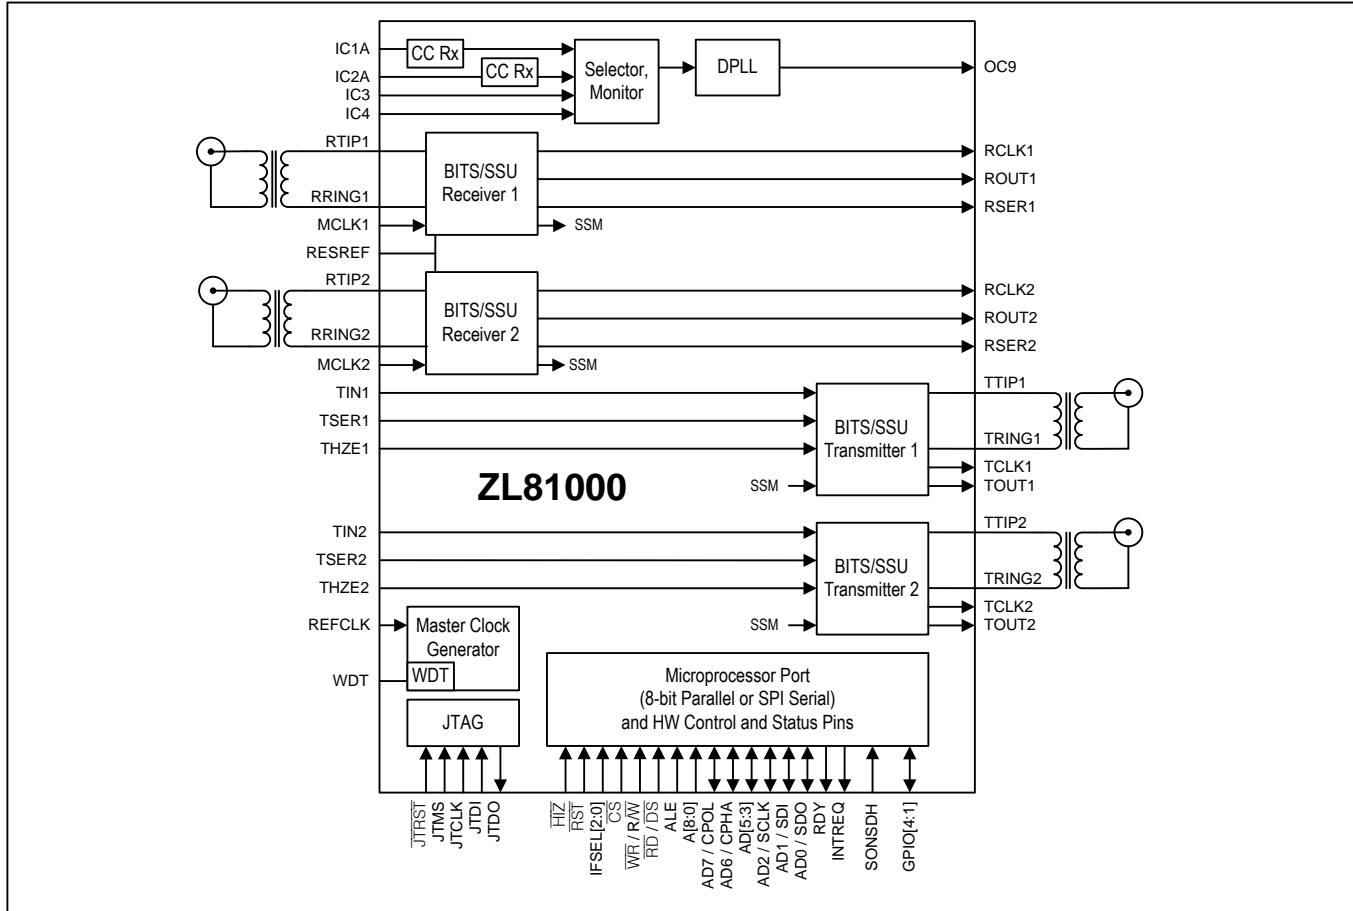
IC1A
CC Rx
IC2A
CC Rx
IC3
IC4
Selector, Monitor
DPLL
OC9
RTIP1
BITS/SSU Receiver 1
RCLK1
ROUT1
RRING1
RSER1
MCLK1
SSM
RESREF
RTIP2
BITS/SSU Receiver 2
RCLK2
ROUT2
RRING2
RSER2
MCLK2
SSM
TIN1
TTIP1
TSER1
BITS/SSU Transmitter 1
THZE1
TRING1
TCLK1
ZL81000
SSM
TOUT1
TIN2
TTIP2
TSER2
BITS/SSU Transmitter 2
THZE2
TRING2
TCLK2
REFCLK
Master Clock Generator
SSM
TOUT2
WDT
WDT
Microprocessor Port (8-bit Parallel or SPI Serial) and HW Control and Status Pins
JTAG
$\overline{JTRST}$
JTMS
JTCLK
JTDI
JTDO
$\overline{HIZ}$
$\overline{RST}$
IFSEL[2:0]
$\overline{CS}$
$\overline{WR}$ / R/$\overline{W}$
$\overline{RD}$ / $\overline{DS}$
ALE
A[8:0]
AD7 / CPOL
AD6 / CPHA
AD[5:3]
AD2 / SCLK
AD1 / SDI
AD0 / SDO
RDY
INTREQ
SONSDH
GPIO[4:1]